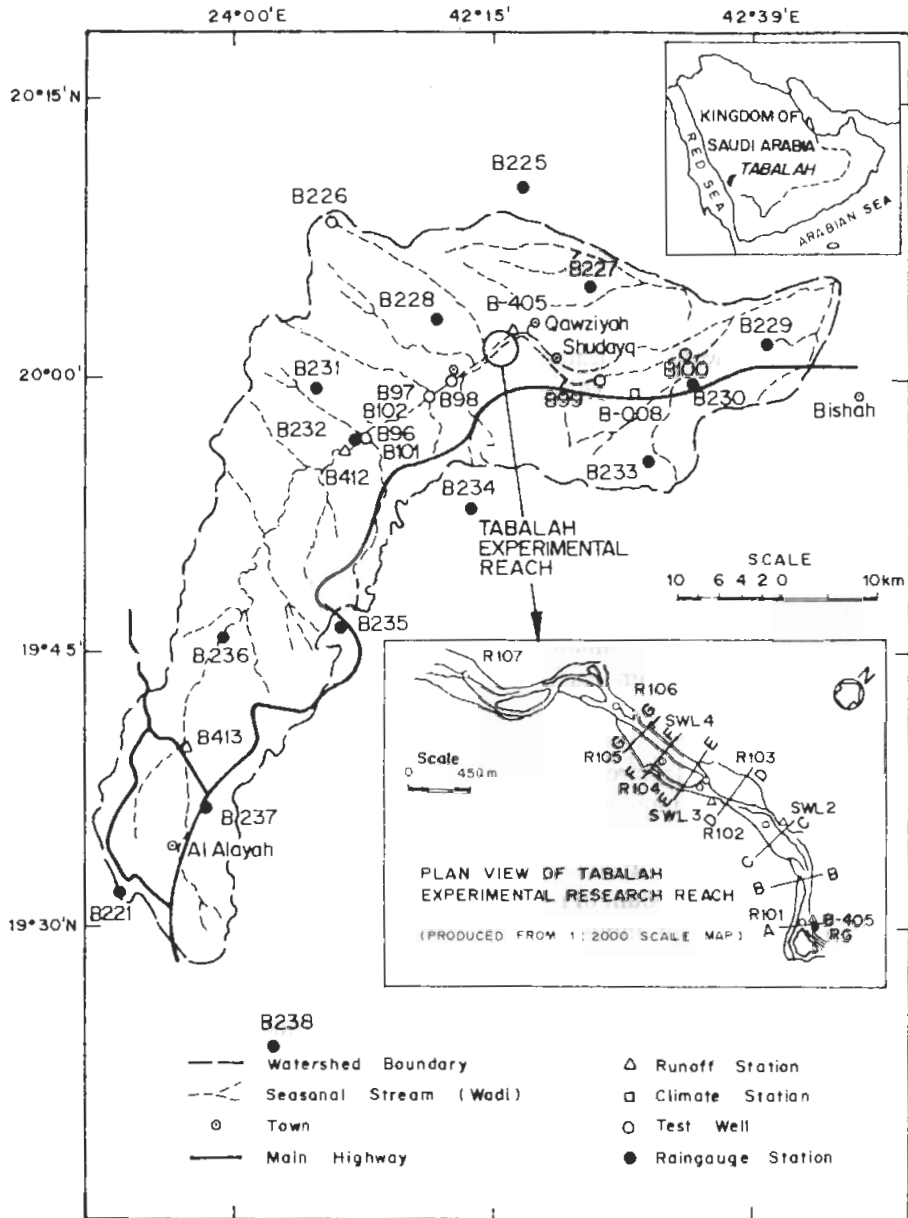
24°00'E
42°15'
42°39'E
20°15'N
20°00'
19°45'
19°30'N

KINGDOM OF SAUDI ARABIA
TABALAH
RED SEA
ARABIAN SEA

B225
B226
B227
B228
B-405
Qawziyah
Shudayq
B229
B231
B97
B98
B99
B100
B230
B-008
Bishah
B102
B96
B101
B232
B412
B233
B234
TABALAH EXPERIMENTAL REACH
SCALE
10 6 4 2 0 10km
B235
B236
B413
B237
Al Alayah
B221

R107
R106
SWL4
G
G
F
F
E
E
R105
R103
D
D
R104
SWL 3
R102
SWL2
C
C
B
B
R101
A
B-405
RG
Scale
0 450m
PLAN VIEW OF TABALAH EXPERIMENTAL RESEARCH REACH
(PRODUCED FROM 1:2000 SCALE MAP)

B238
Watershed Boundary
Seasonal Stream (Wadi)
Town
Main Highway
Runoff Station
Climate Station
Test Well
Raingauge Station